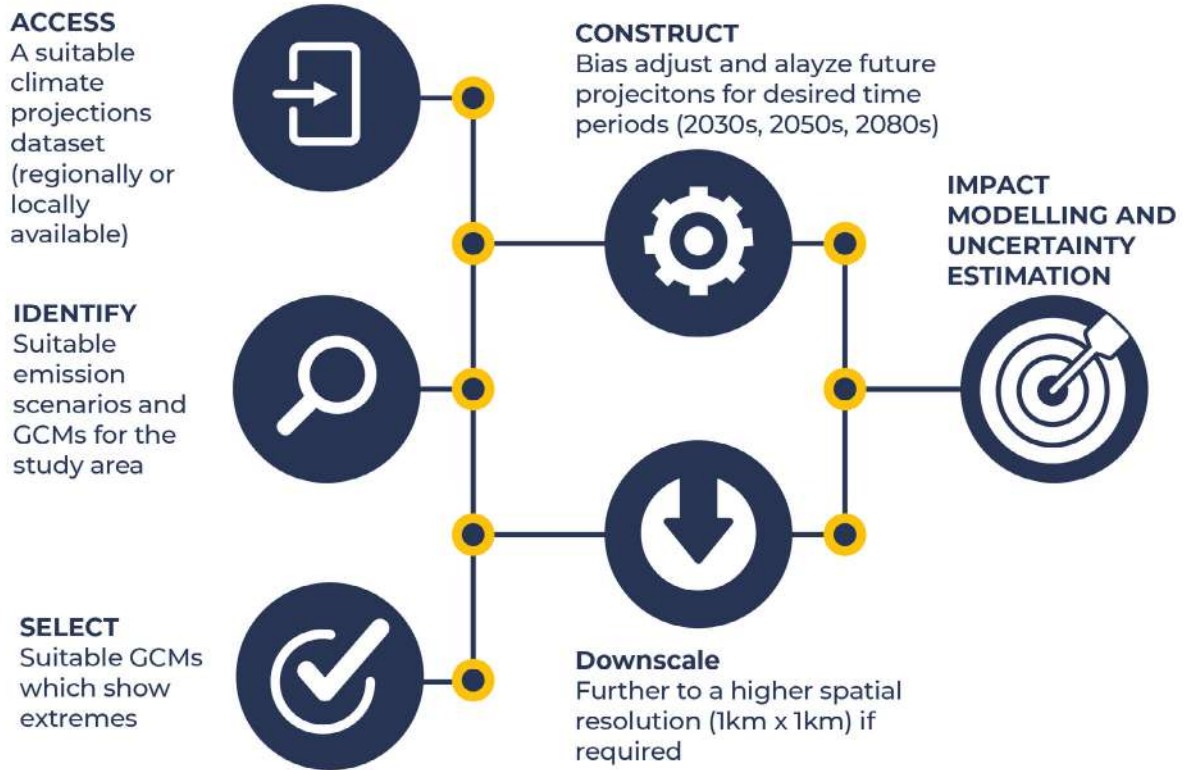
ACCESS
A suitable climate projections dataset (regionally or locally available)

IDENTIFY
Suitable emission scenarios and GCMs for the study area

SELECT
Suitable GCMs which show extremes

CONSTRUCT
Bias adjust and alayze future projecitons for desired time periods (2030s, 2050s, 2080s)

Downscale
Further to a higher spatial resolution (1km x 1km) if required

IMPACT MODELLING AND UNCERTAINTY ESTIMATION